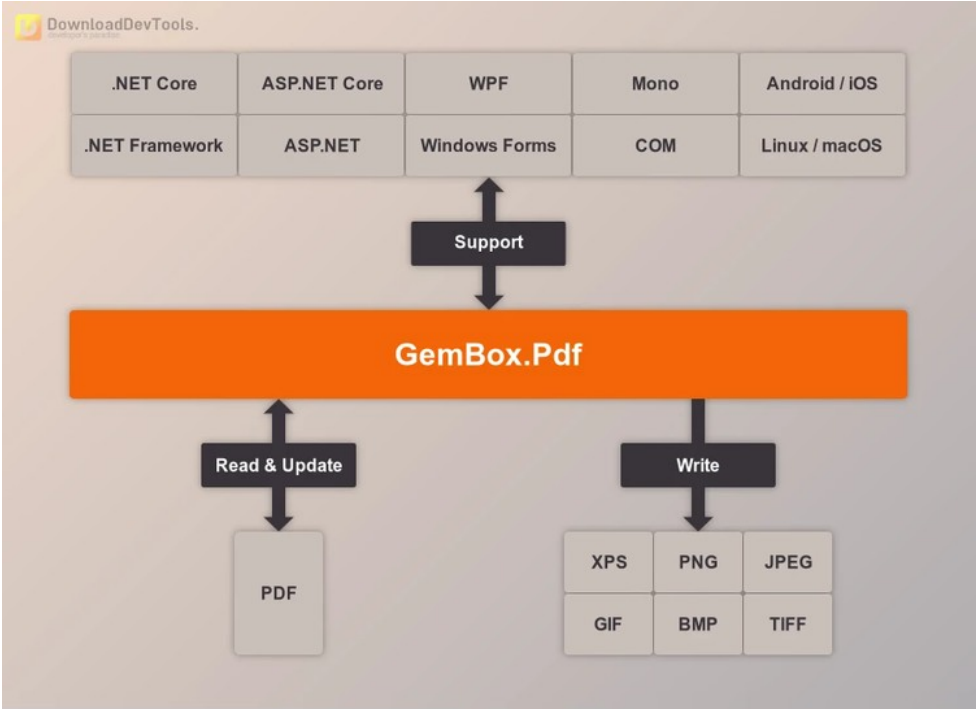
DownloadDevTools.
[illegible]

| .NET Core | ASP.NET Core | WPF | Mono | Android / iOS |
|---|---|---|---|---|
| .NET Framework | ASP.NET | Windows Forms | COM | Linux / macOS |

Support

GemBox.Pdf

Read & Update

PDF

Write

| XPS | PNG | JPEG |
|---|---|---|
| GIF | BMP | TIFF |